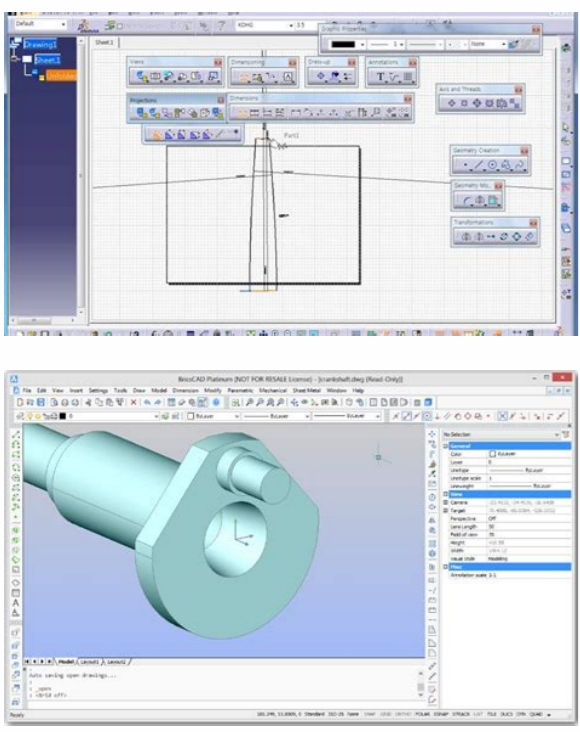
Default
ISO
3.5
Graphic Properties
None
Drawing1
Sheet.1
Sheet.1
Views
Dimensioning
Dress-up
Annotations
Projections
Dimensions
Axis and Threads
Part1
Geometry Creation
Geometry Mo...
Transformations

BricsCAD Platinum (NOT FOR RESALE License) - [crankshaft.dwg (Read-Only)]
File Edit View Insert Settings Tools Draw Model Dimension Modify Parametric Mechanical Sheet Metal Window Help
ByLayer
ByLayer
ByLayer
No Selection
General
Color
ByLayer
Layer
0
Linetype
ByLayer
Linetype scale
1
Lineweight
ByLayer
View
Camera
Target
Perspective
Off
Lens length
50
Field of view
Height
Width
Visual style
Modeling
Misc
Annotation scale
1:1
Model
Layout1
Layout2
Auto saving open drawings...
: _open
: <Grid off>
Ready
Standard
None
SNAP GRID ORTHO POLAR ESNAP STRACK LWT TILE DUCS DYN QUAD